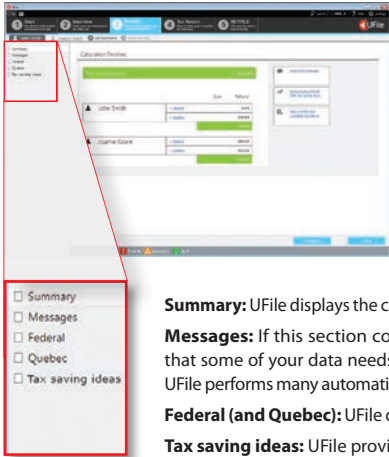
1 Start  2 Interview  3 Review  4 Tax Returns  5 NETFILE

UFile

Calculation Finished

John Smith

Joanne Grant

Summary
Messages
Federal
Quebec
Tax saving ideas

Summary: UFile displays the c

Messages: If this section co that some of your data needs UFile performs many automati

Federal (and Quebec): UFile c

Tax saving ideas: UFile provi